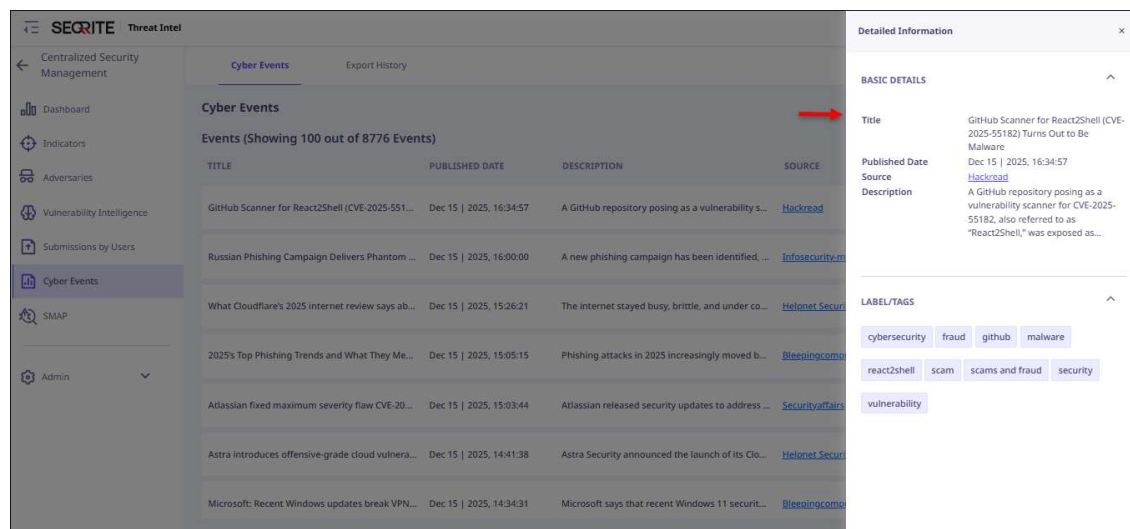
SEQRITE Threat Intel

Centralized Security Management

Dashboard
Indicators
Adversaries
Vulnerability Intelligence
Submissions by Users
Cyber Events
SMAP
Admin

Cyber Events
Export History

Cyber Events

Events (Showing 100 out of 8776 Events)

| TITLE | PUBLISHED DATE | DESCRIPTION | SOURCE |
|---|---|---|---|
| GitHub Scanner for React2Shell (CVE-2025-551... | Dec 15 \| 2025, 16:34:57 | A GitHub repository posing as a vulnerability s... | Hackread |
| Russian Phishing Campaign Delivers Phantom ... | Dec 15 \| 2025, 16:00:00 | A new phishing campaign has been identified, ... | Infosecurity-m |
| What Cloudflare's 2025 internet review says ab... | Dec 15 \| 2025, 15:26:21 | The internet stayed busy, brittle, and under co... | Helpnet Securi |
| 2025's Top Phishing Trends and What They Me... | Dec 15 \| 2025, 15:05:15 | Phishing attacks in 2025 increasingly moved b... | Bleepingcomp |
| Atlassian fixed maximum severity flaw CVE-20... | Dec 15 \| 2025, 15:03:44 | Atlassian released security updates to address ... | Securityaffairs |
| Astra introduces offensive-grade cloud vulnera... | Dec 15 \| 2025, 14:41:38 | Astra Security announced the launch of its Clo... | Helpnet Securi |
| Microsoft: Recent Windows updates break VPN... | Dec 15 \| 2025, 14:34:31 | Microsoft says that recent Windows 11 securit... | Bleepingcomp |

Detailed Information
×

BASIC DETAILS

Title GitHub Scanner for React2Shell (CVE-2025-55182) Turns Out to Be Malware
Published Date Dec 15 | 2025, 16:34:57
Source Hackread
Description A GitHub repository posing as a vulnerability scanner for CVE-2025-55182, also referred to as "React2Shell," was exposed as...

LABEL/TAGS

cybersecurity fraud github malware react2shell scam scams and fraud security vulnerability